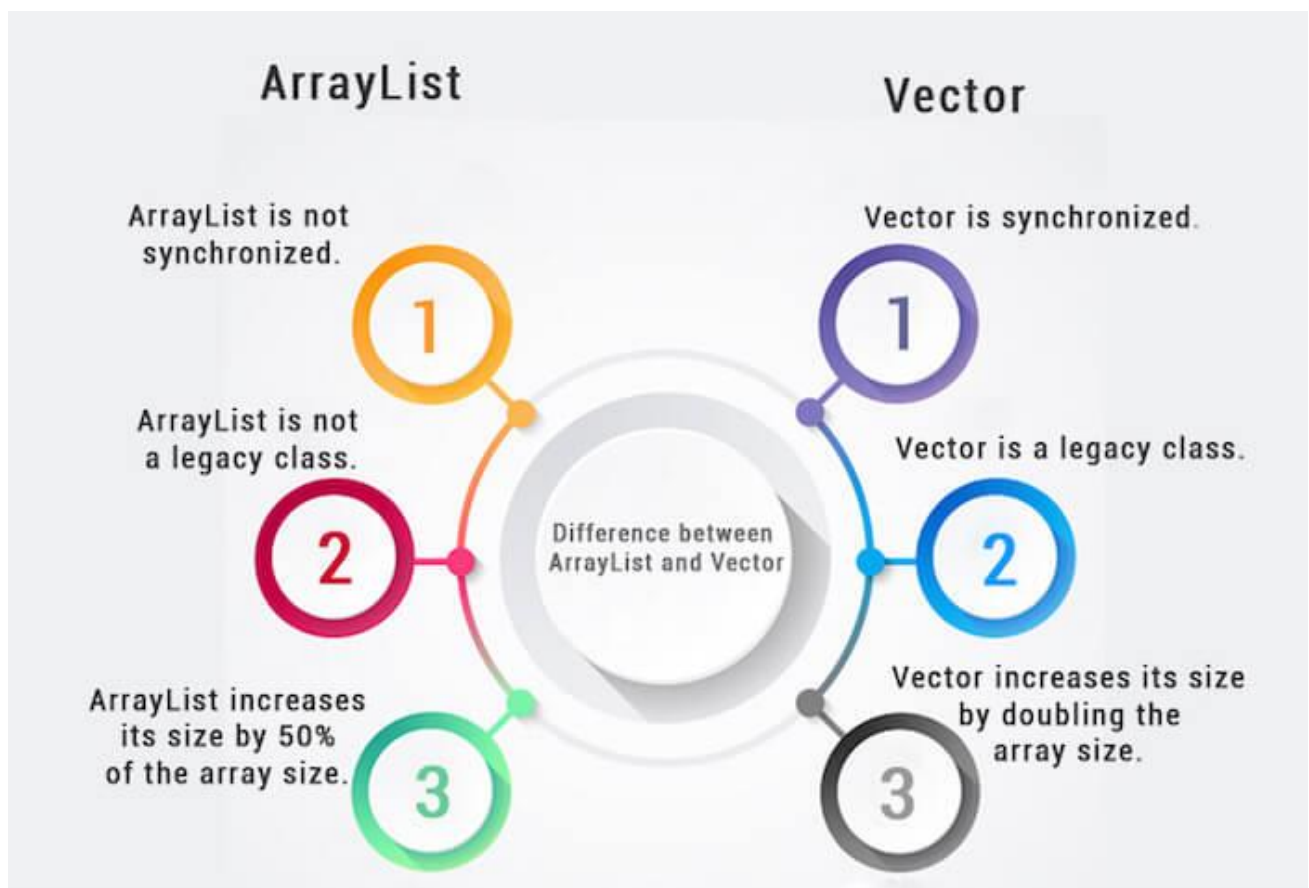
ArrayList

Vector

ArrayList is not synchronized.

1

Vector is synchronized.

1

ArrayList is not a legacy class.

2

Difference between ArrayList and Vector

Vector is a legacy class.

2

ArrayList increases its size by 50% of the array size.

3

Vector increases its size by doubling the array size.

3